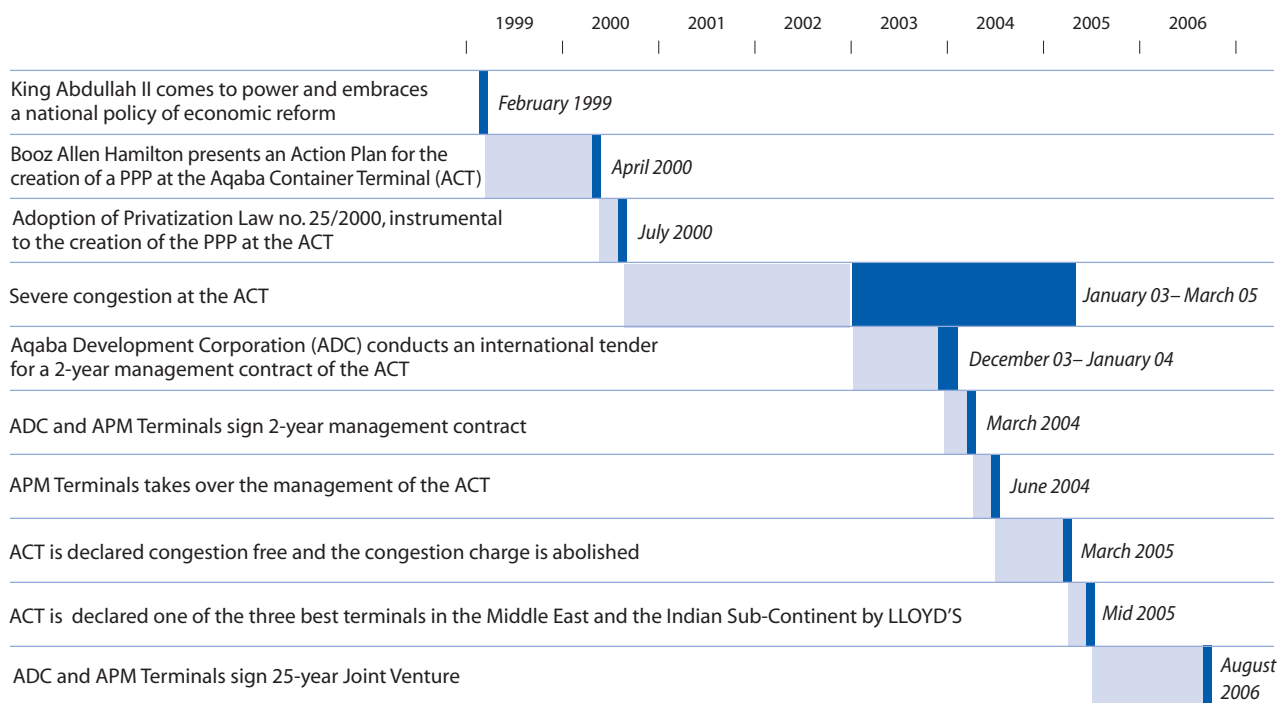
1999 2000 2001 2002 2003 2004 2005 2006

King Abdullah II comes to power and embraces a national policy of economic reform
February 1999

Booz Allen Hamilton presents an Action Plan for the creation of a PPP at the Aqaba Container Terminal (ACT)
April 2000

Adoption of Privatization Law no. 25/2000, instrumental to the creation of the PPP at the ACT
July 2000

Severe congestion at the ACT
January 03– March 05

Aqaba Development Corporation (ADC) conducts an international tender for a 2-year management contract of the ACT
December 03– January 04

ADC and APM Terminals sign 2-year management contract
March 2004

APM Terminals takes over the management of the ACT
June 2004

ACT is declared congestion free and the congestion charge is abolished
March 2005

ACT is declared one of the three best terminals in the Middle East and the Indian Sub-Continent by LLOYD'S
Mid 2005

ADC and APM Terminals sign 25-year Joint Venture
August 2006